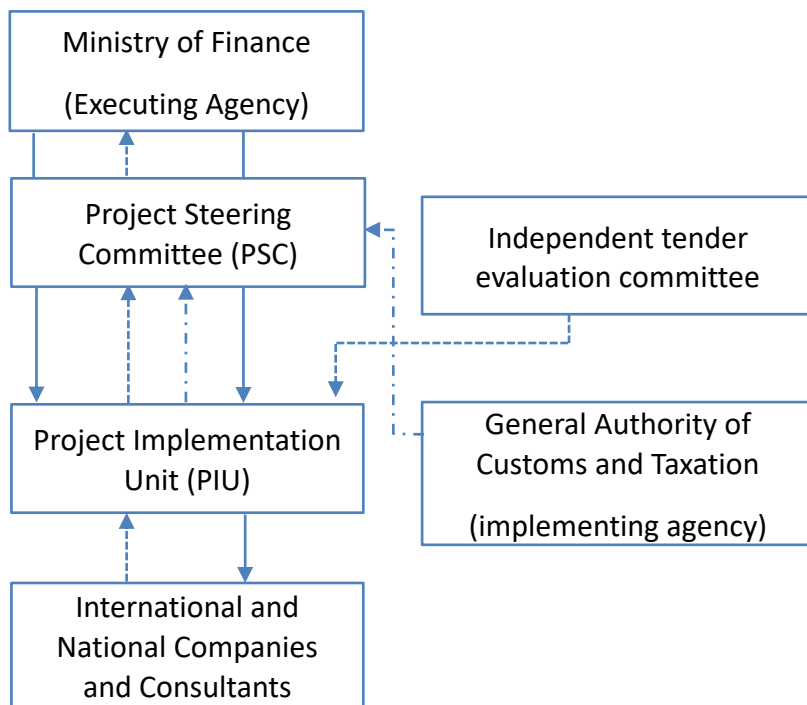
Ministry of Finance

(Executing Agency)

Project Steering Committee (PSC)

Independent tender evaluation committee

Project Implementation Unit (PIU)

General Authority of Customs and Taxation

(implementing agency)

International and National Companies and Consultants